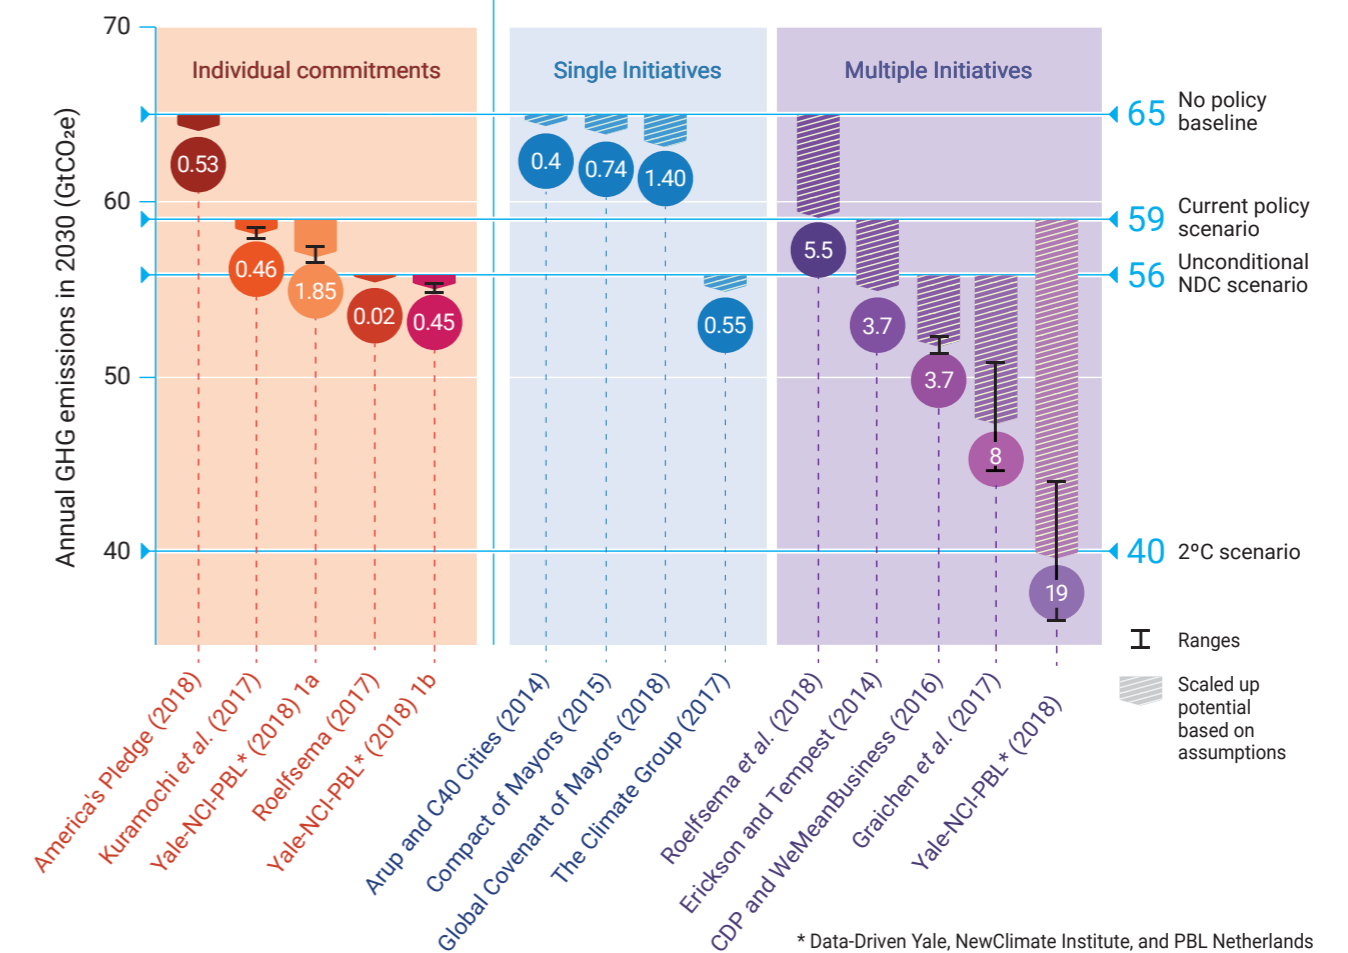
Annual GHG emissions in 2030 (GtCO₂e)

70
60
50
40

Individual commitments
Single Initiatives
Multiple Initiatives

65 No policy baseline
59 Current policy scenario
56 Unconditional NDC scenario
40 2°C scenario

0.53
0.46
1.85
0.02
0.45
0.4
0.74
1.40
0.55
5.5
3.7
3.7
8
19

Ranges
Scaled up potential based on assumptions

America's Pledge (2018)
Kuramochi et al. (2017)
Yale-NCI-PBL* (2018) 1a
Roelfsema (2017)
Yale-NCI-PBL* (2018) 1b
Arup and C40 Cities (2014)
Compact of Mayors (2015)
Global Covenant of Mayors (2018)
The Climate Group (2017)
Roelfsema et al. (2018)
Erickson and Tempest (2014)
CDP and WeMeanBusiness (2016)
Graichen et al. (2017)
Yale-NCI-PBL* (2018)

* Data-Driven Yale, NewClimate Institute, and PBL Netherlands